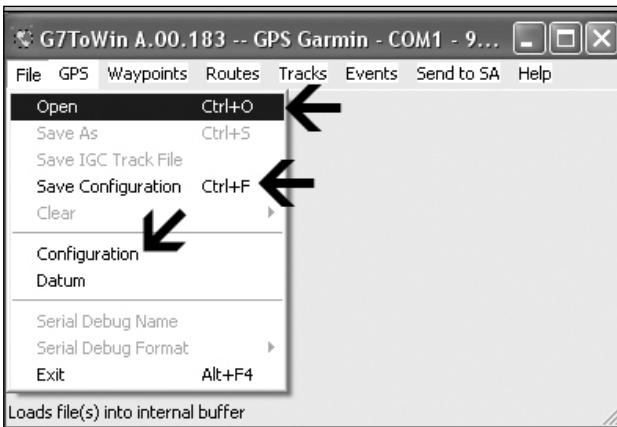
G7ToWin A.00.183 -- GPS Garmin - COM1 - 9...

File GPS Waypoints Routes Tracks Events Send to SA Help

Open Ctrl+O
Save As Ctrl+S
Save IGC Track File
Save Configuration Ctrl+F
Clear

Configuration
Datum

Serial Debug Name
Serial Debug Format
Exit Alt+F4

Loads file(s) into internal buffer